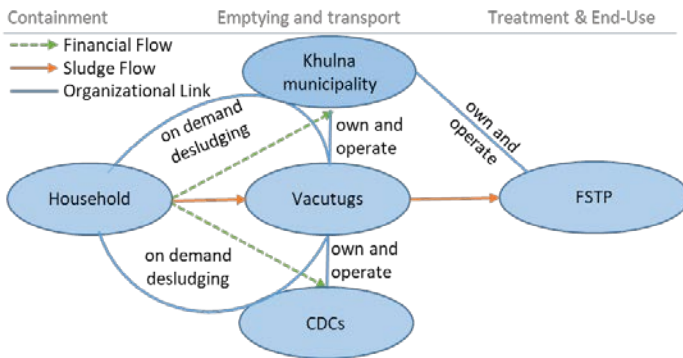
Containment
Emptying and transport
Treatment & End-Use

Financial Flow
Sludge Flow
Organizational Link

Khulna municipality
on demand desludging
own and operate
own and operate
Household
Vacutugs
FSTP
on demand desludging
own and operate
CDCs